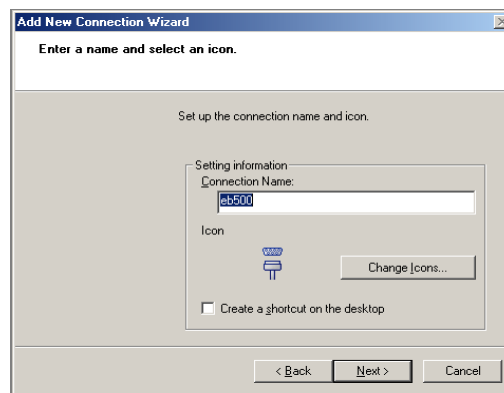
Add New Connection Wizard

Enter a name and select an icon.

Set up the connection name and icon.

Setting information

Connection Name:

eb500

Icon

Change Icons...

Create a shortcut on the desktop

< Back

Next >

Cancel